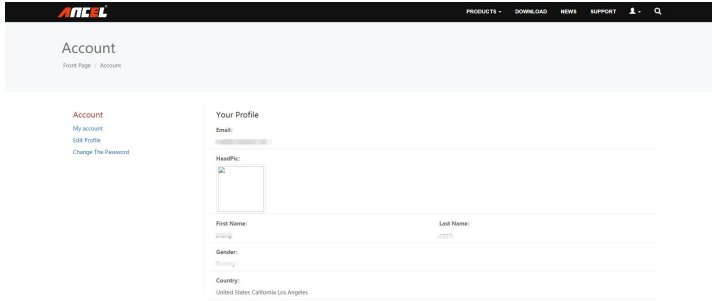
ANCEL

PRODUCTS DOWNLOAD NEWS SUPPORT

Account

Front Page / Account

Account
My account
Edit Profile
Change The Password

Your Profile

Email:
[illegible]

HeadPic:

First Name:
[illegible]

Last Name:
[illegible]

Gender:
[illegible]

Country:
United States California Los Angeles